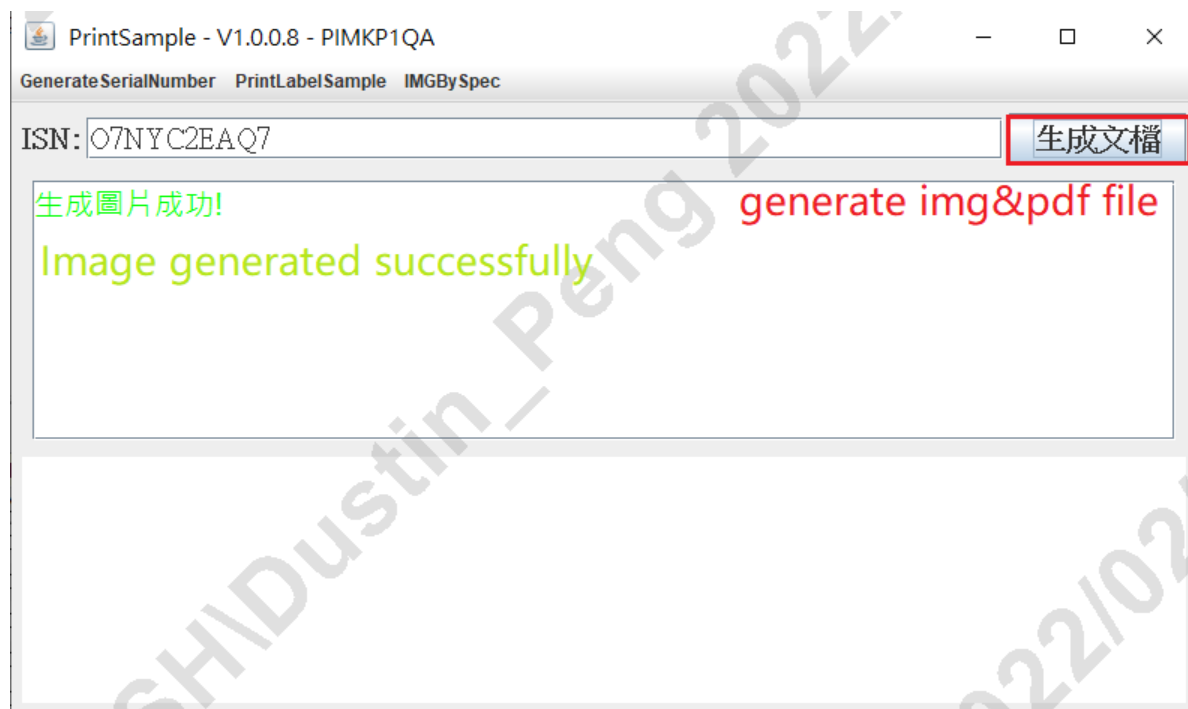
PrintSample - V1.0.0.8 - PIMKP1QA

GenerateSerialNumber PrintLabelSample IMGBySpec

ISN: O7NYC2EAQ7

生成文檔

生成圖片成功!

generate img&pdf file

Image generated successfully

SH\Dustin_Peng 2022/

2022/0